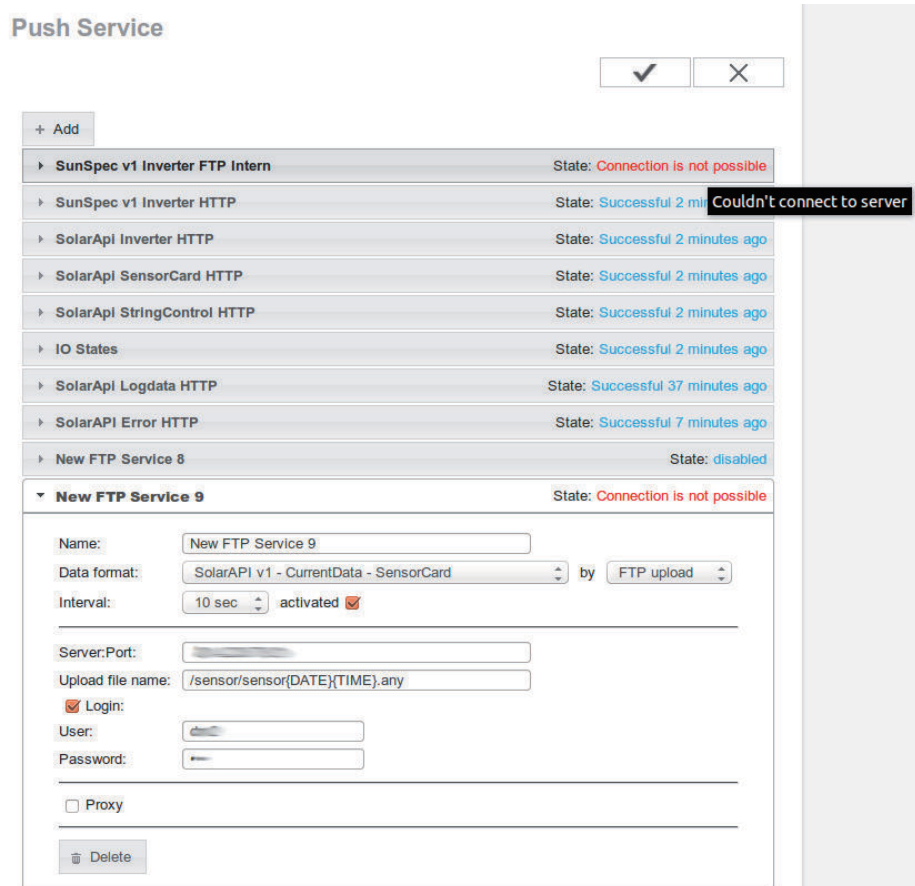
Push Service

✔ ✕

+ Add

SunSpec v1 Inverter FTP Intern State: Connection is not possible

SunSpec v1 Inverter HTTP State: Successful 2 min Couldn't connect to server

SolarApi Inverter HTTP State: Successful 2 minutes ago

SolarApi SensorCard HTTP State: Successful 2 minutes ago

SolarApi StringControl HTTP State: Successful 2 minutes ago

IO States State: Successful 2 minutes ago

SolarApi Logdata HTTP State: Successful 37 minutes ago

SolarAPI Error HTTP State: Successful 7 minutes ago

New FTP Service 8 State: disabled

New FTP Service 9 State: Connection is not possible

Name: New FTP Service 9

Data format: SolarAPI v1 - CurrentData - SensorCard by FTP upload

Interval: 10 sec activated

Server:Port: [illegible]

Upload file name: /sensor/sensor{DATE}{TIME}.any

Login:

User: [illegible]

Password: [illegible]

Proxy

Delete